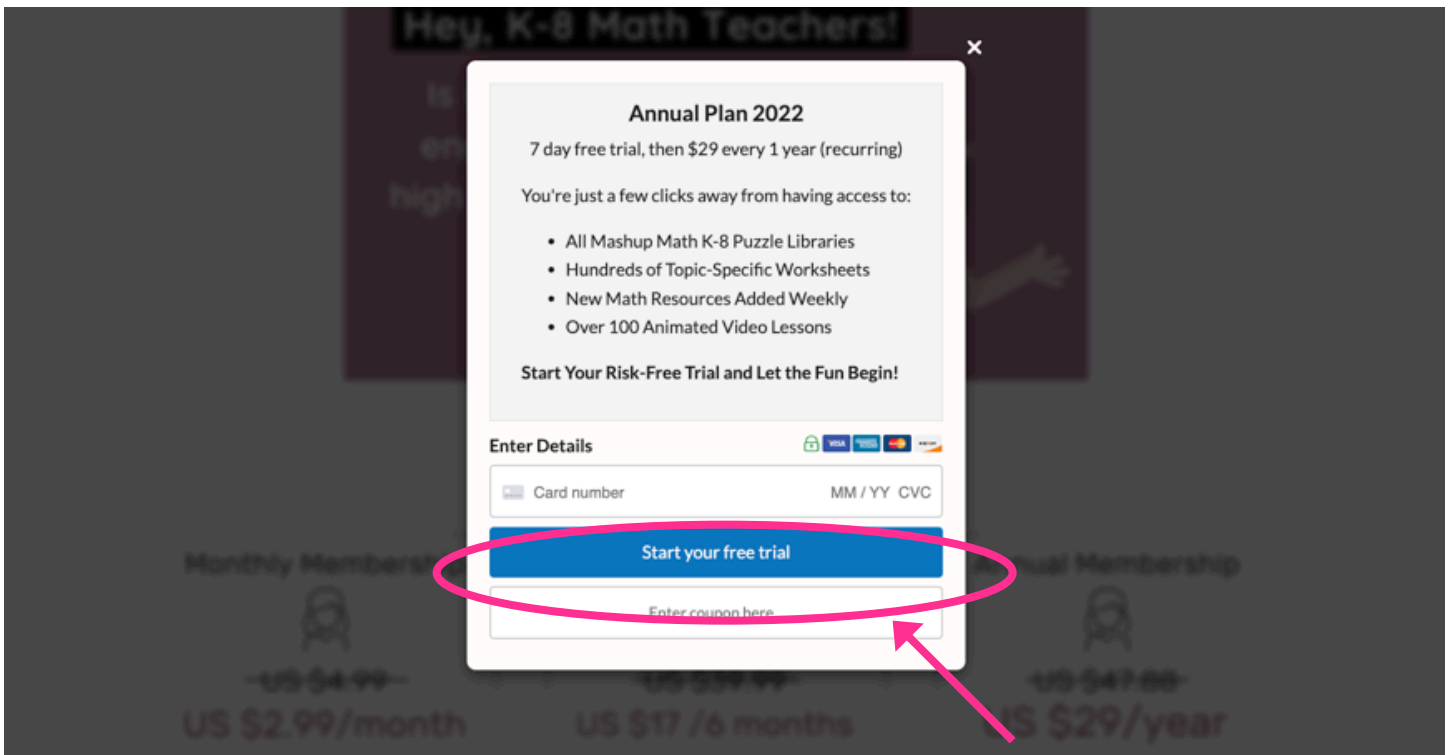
Hey, K-8 Math Teachers!

×

Annual Plan 2022

7 day free trial, then $29 every 1 year (recurring)

You're just a few clicks away from having access to:

- All Mashup Math K-8 Puzzle Libraries
- Hundreds of Topic-Specific Worksheets
- New Math Resources Added Weekly
- Over 100 Animated Video Lessons

Start Your Risk-Free Trial and Let the Fun Begin!

Enter Details

VISA

Card number MM / YY CVC

Start your free trial

Enter coupon here

Monthly Membership

Annual Membership

US $4.99

US $2.99/month

US $39.99

US $17 /6 months

US $47.88

US $29/year